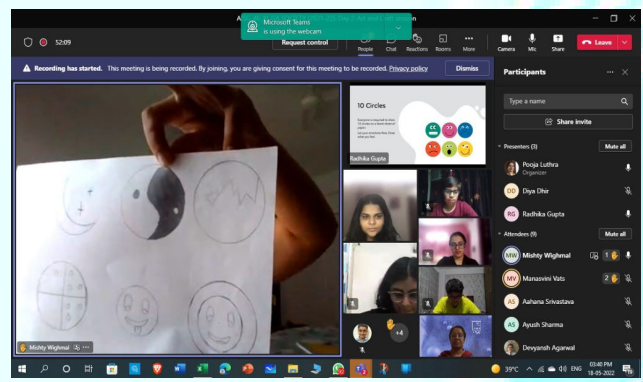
Microsoft Teams
is using the webcam

52:09

Request control

People Chat Reactions Rooms More

Camera Mic Share

Leave

Recording has started. This meeting is being recorded. By joining, you are giving consent for this meeting to be recorded. Privacy policy

Dismiss

10 Circles

Radhika Gupta

Mishty Wighmal

+4

Participants

Type a name

Share invite

Presenters (3)

Mute all

Pooja Luthra
Organizer

DD Diya Dhir

RG Radhika Gupta

Attendees (9)

Mute all

MW Mishty Wighmal

1

MV Manasvini Vats

2

AS Aahana Srivastava

AS Ayush Sharma

Devyansh Agarwal

39°C

ENG

03:40 PM
18-05-2022